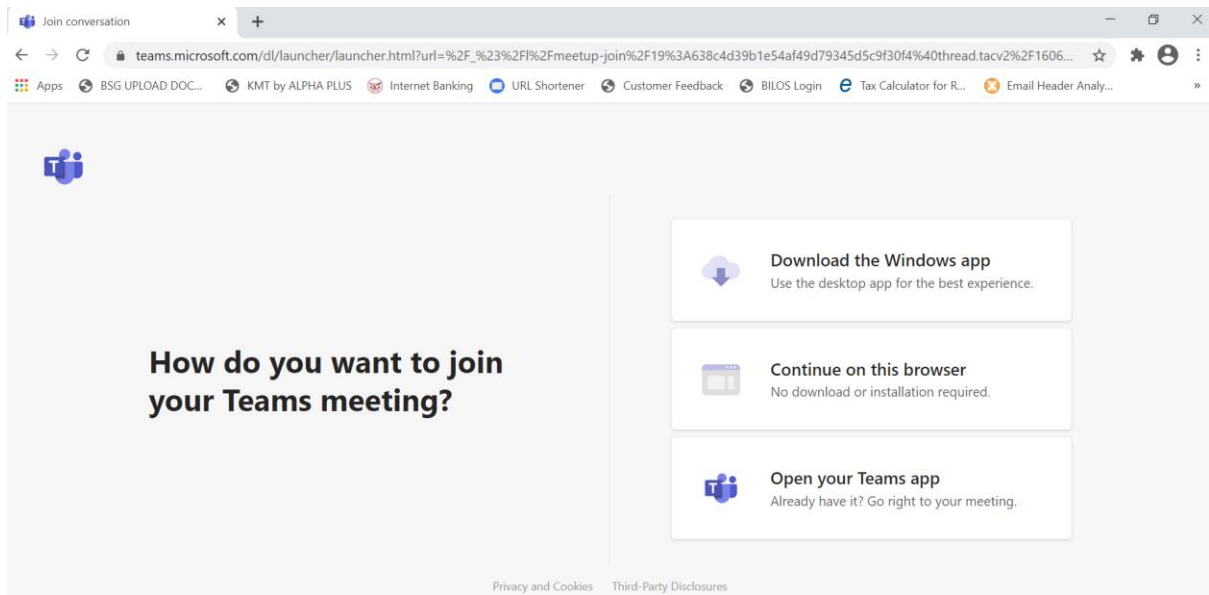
Join conversation

teams.microsoft.com/dl/launcher/launcher.html?url=%2F_%23%2Fl%2Fmeetup-join%2F19%3A638c4d39b1e54af49d79345d5c9f30f4%40thread.tacv2%2F1606...

Apps BSG UPLOAD DOC... KMT by ALPHA PLUS Internet Banking URL Shortener Customer Feedback BILOS Login Tax Calculator for R... Email Header Analy...

How do you want to join your Teams meeting?

Download the Windows app
Use the desktop app for the best experience.

Continue on this browser
No download or installation required.

Open your Teams app
Already have it? Go right to your meeting.

Privacy and Cookies Third-Party Disclosures